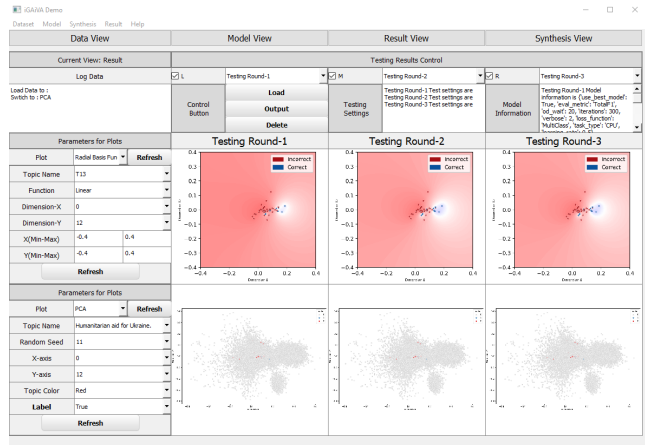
iGAVA Demo

Dataset Model Synthesis Result Help

Data View | Model View | Result View | Synthesis View

Current View: Result

Log Data

Load Data to :
Switch to : PCA

Testing Results Control

L Testing Round-1
M Testing Round-2
R Testing Round-3

Control Button

Load
Output
Delete

Testing Settings

Testing Round-1 Test settings are
Testing Round-2 Test settings are
Testing Round-3 Test settings are

Model Information

Testing Round-1 Model information is {'use_best_model': True, 'eval_metric': 'TotalF1', 'od_wait': 20, 'iterations': 300, 'verbose': 2, 'loss_function': 'MultiClass', 'task_type': 'CPU',

Parameters for Plots

| Plot | Radial Basis Fun | Refresh |
|---|---|---|
| Topic Name | T13 | |
| Function | Linear | |
| Dimension-X | 0 | |
| Dimension-Y | 12 | |
| X(Min-Max) | -0.4 | 0.4 |
| Y(Min-Max) | -0.4 | 0.4 |

Refresh

Testing Round-1
Testing Round-2
Testing Round-3

Incorrect
Correct

-0.4 -0.2 0.0 0.2 0.4

Parameters for Plots

| Plot | PCA | Refresh |
|---|---|---|
| Topic Name | Humanitarian aid for Ukraine. | |
| Random Seed | 11 | |
| X-axis | 0 | |
| Y-axis | 12 | |
| Topic Color | Red | |
| Label | True | |

Refresh